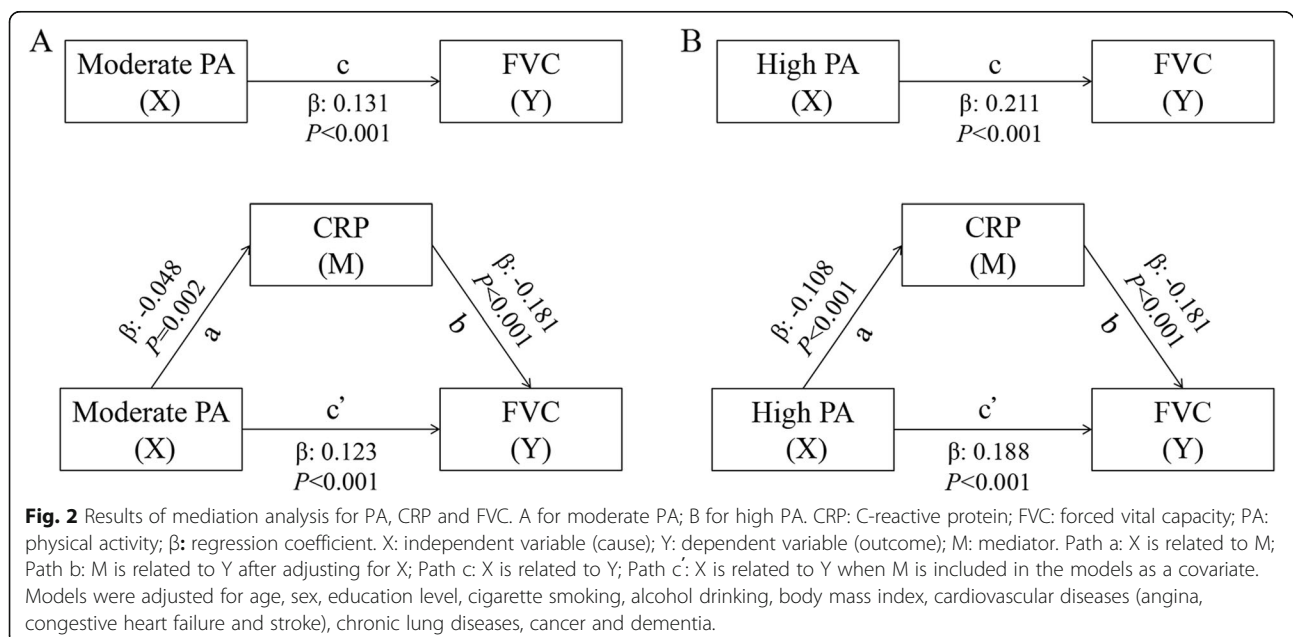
A

Moderate PA (X)

c

β: 0.131
$P$<0.001

FVC (Y)

CRP (M)

β: -0.048
$P$=0.002

a

β: -0.181
$P$<0.001

b

Moderate PA (X)

c'

β: 0.123
$P$<0.001

FVC (Y)

B

High PA (X)

c

β: 0.211
$P$<0.001

FVC (Y)

CRP (M)

β: -0.108
$P$<0.001

a

β: -0.181
$P$<0.001

b

High PA (X)

c'

β: 0.188
$P$<0.001

FVC (Y)

**Fig. 2** Results of mediation analysis for PA, CRP and FVC. A for moderate PA; B for high PA. CRP: C-reactive protein; FVC: forced vital capacity; PA: physical activity; β: regression coefficient. X: independent variable (cause); Y: dependent variable (outcome); M: mediator. Path a: X is related to M; Path b: M is related to Y after adjusting for X; Path c: X is related to Y; Path c′: X is related to Y when M is included in the models as a covariate. Models were adjusted for age, sex, education level, cigarette smoking, alcohol drinking, body mass index, cardiovascular diseases (angina, congestive heart failure and stroke), chronic lung diseases, cancer and dementia.